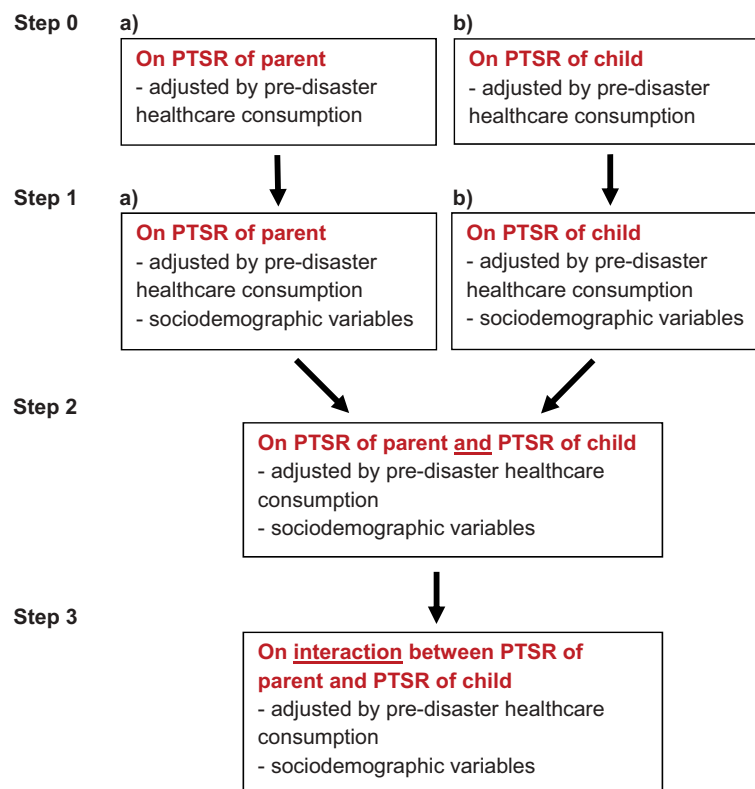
Step 0

a)

On PTSR of parent
- adjusted by pre-disaster healthcare consumption

b)

On PTSR of child
- adjusted by pre-disaster healthcare consumption

Step 1

a)

On PTSR of parent
- adjusted by pre-disaster healthcare consumption
- sociodemographic variables

b)

On PTSR of child
- adjusted by pre-disaster healthcare consumption
- sociodemographic variables

Step 2

On PTSR of parent and PTSR of child
- adjusted by pre-disaster healthcare consumption
- sociodemographic variables

Step 3

On interaction between PTSR of parent and PTSR of child
- adjusted by pre-disaster healthcare consumption
- sociodemographic variables